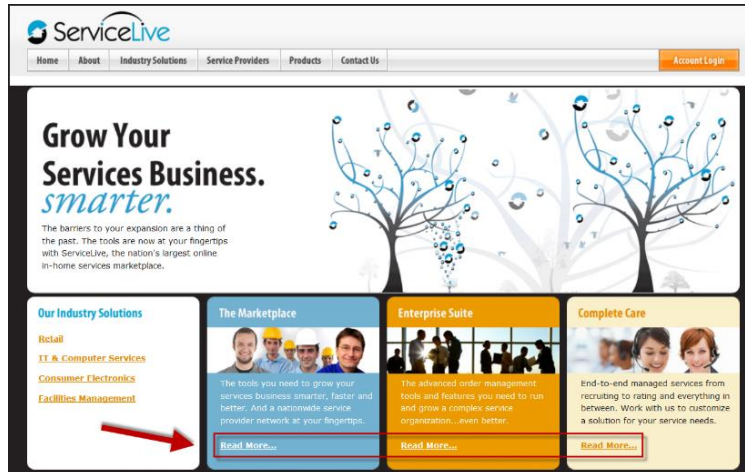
ServiceLive

Home | About | Industry Solutions | Service Providers | Products | Contact Us

Account Login

Grow Your Services Business. smarter.

The barriers to your expansion are a thing of the past. The tools are now at your fingertips with ServiceLive, the nation's largest online in-home services marketplace.

Our Industry Solutions

Retail

IT & Computer Services

Consumer Electronics

Facilities Management

The Marketplace

The tools you need to grow your services business smarter, faster and better. And a nationwide service provider network at your fingertips.

Read More...

Enterprise Suite

The advanced order management tools and features you need to run and grow a complex service organization...even better.

Read More...

Complete Care

End-to-end managed services from recruiting to rating and everything in between. Work with us to customize a solution for your service needs.

Read More...